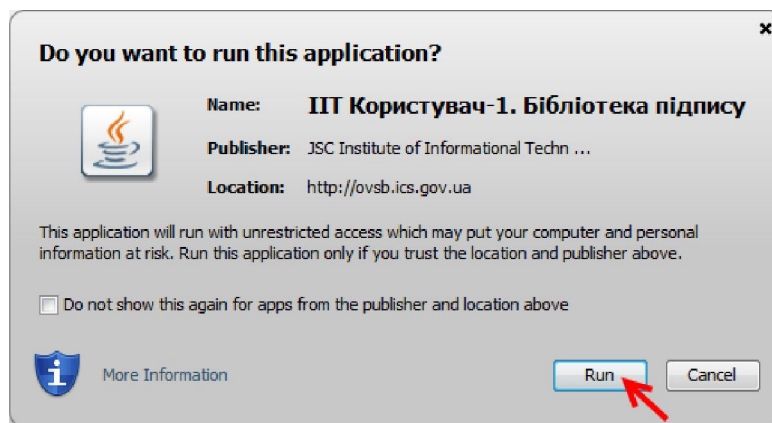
Do you want to run this application?

Name: ІІТ Користувач-1. Бібліотека підпису

Publisher: JSC Institute of Informational Techn ...

Location: http://ovsb.ics.gov.ua

This application will run with unrestricted access which may put your computer and personal information at risk. Run this application only if you trust the location and publisher above.

Do not show this again for apps from the publisher and location above

More Information

Run

Cancel